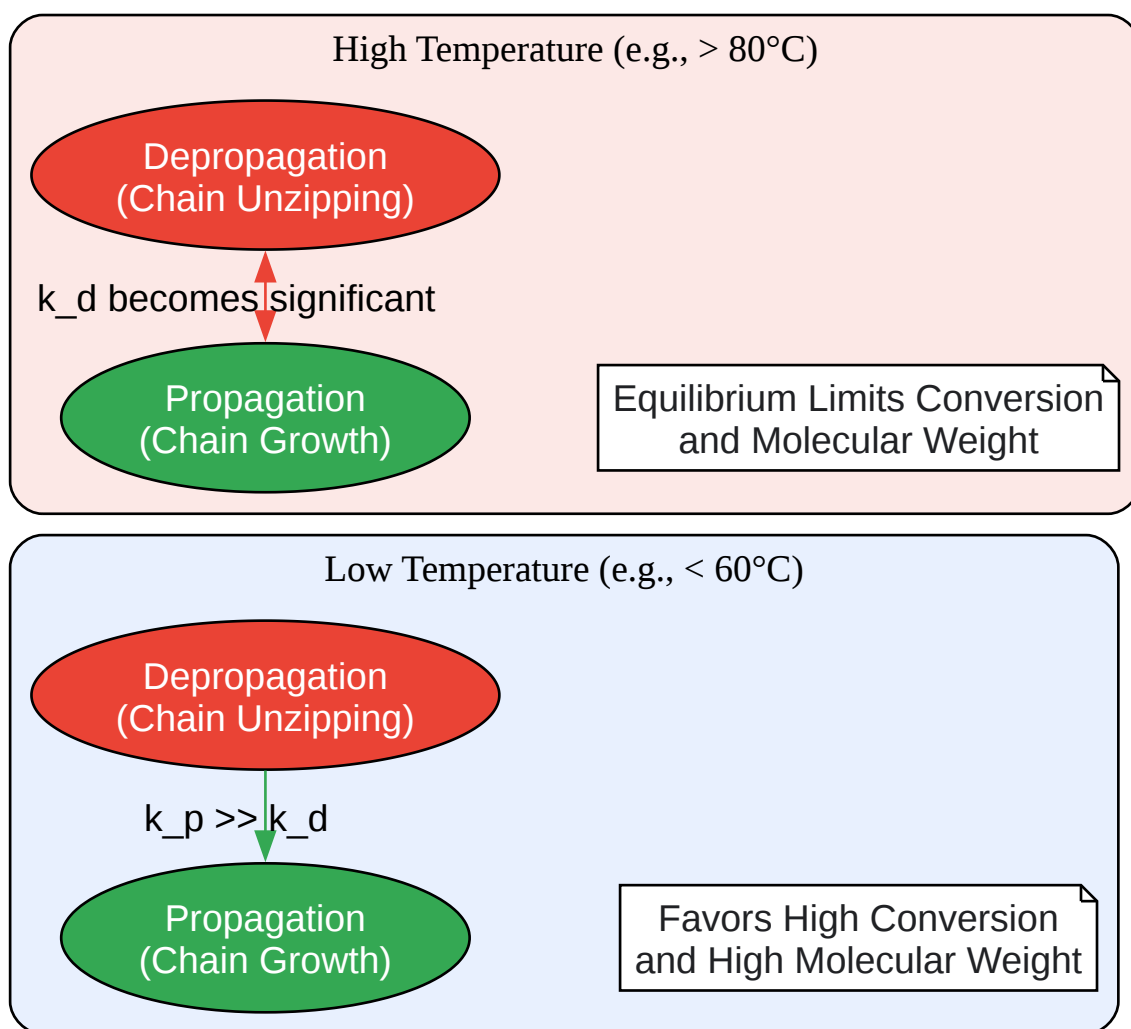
High Temperature (e.g., > 80°C)

Depropagation
(Chain Unzipping)

k_d becomes significant

Propagation
(Chain Growth)

Equilibrium Limits Conversion
and Molecular Weight

Low Temperature (e.g., < 60°C)

Depropagation
(Chain Unzipping)

k_p >> k_d

Propagation
(Chain Growth)

Favors High Conversion
and High Molecular Weight